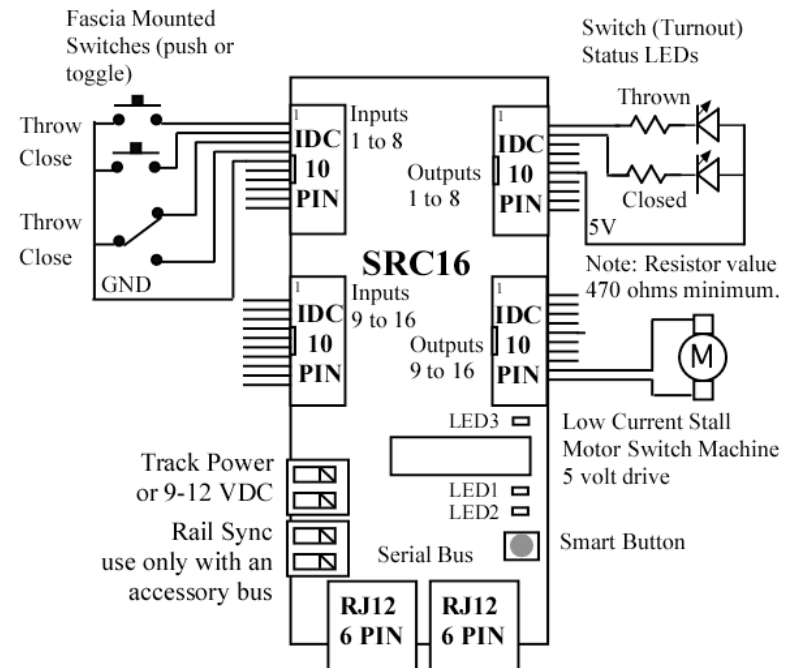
Fascia Mounted Switches (push or toggle)

Switch (Turnout) Status LEDs

Throw
Close
Throw
Close
GND

1
IDC
10
PIN

Inputs 1 to 8

1
IDC
10
PIN

Outputs 1 to 8

Thrown
Closed
5V

SRC16

Note: Resistor value 470 ohms minimum.

1
IDC
10
PIN

Inputs 9 to 16

1
IDC
10
PIN

Outputs 9 to 16

M

LED3

Low Current Stall Motor Switch Machine 5 volt drive

Track Power or 9-12 VDC

LED1
LED2

Rail Sync use only with an accessory bus

Serial Bus

Smart Button

RJ12
6 PIN

RJ12
6 PIN